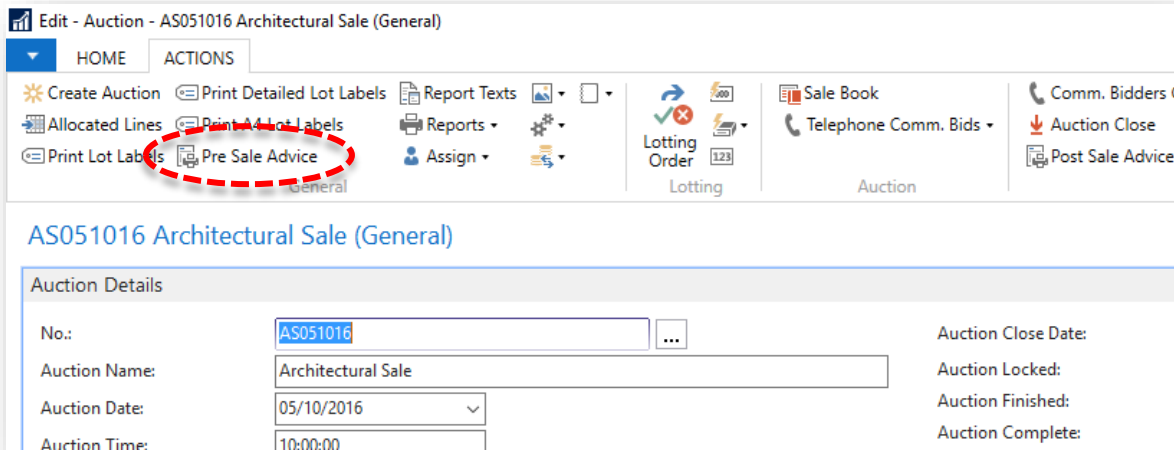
Edit - Auction - AS051016 Architectural Sale (General)

HOME ACTIONS

Create Auction
Allocated Lines
Print Lot Labels
Print Detailed Lot Labels
Print A4 Lot Labels
Pre Sale Advice
Report Texts
Reports
Assign
General

Lotting Order
Lotting

Sale Book
Telephone Comm. Bids
Auction

Comm. Bidders
Auction Close
Post Sale Advice

AS051016 Architectural Sale (General)

Auction Details

No.: AS051016 ...
Auction Name: Architectural Sale
Auction Date: 05/10/2016
Auction Time: 10:00:00

Auction Close Date:
Auction Locked:
Auction Finished:
Auction Complete: